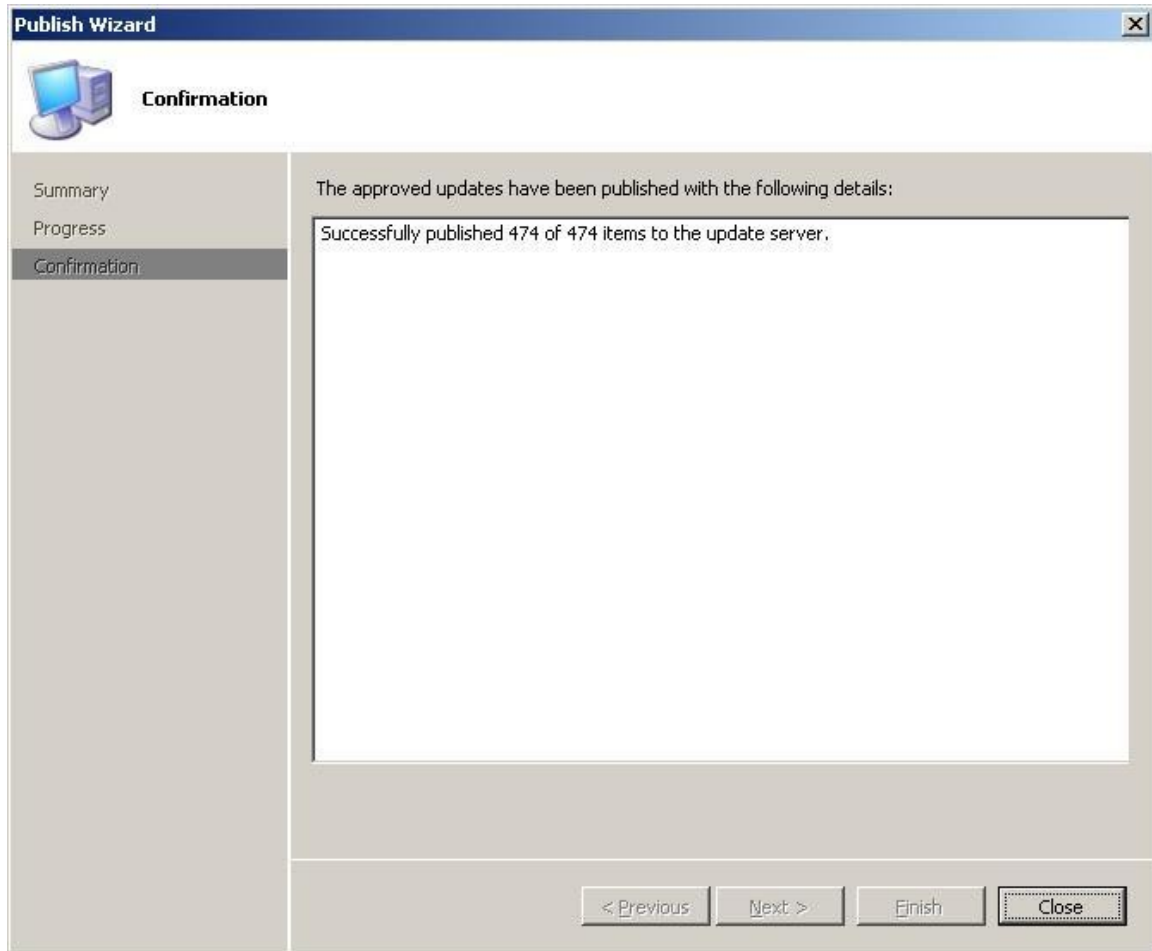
Publish Wizard

Confirmation

Summary
Progress
Confirmation

The approved updates have been published with the following details:

Successfully published 474 of 474 items to the update server.

< Previous
Next >
Finish
Close